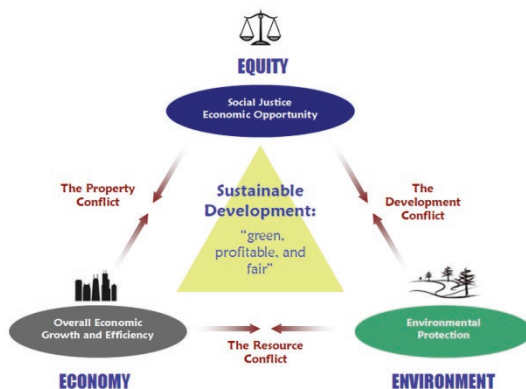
EQUITY

Social Justice
Economic Opportunity

The Property Conflict

Sustainable Development:
"green, profitable, and fair"

The Development Conflict

Overall Economic Growth and Efficiency

The Resource Conflict

Environmental Protection

ECONOMY

ENVIRONMENT